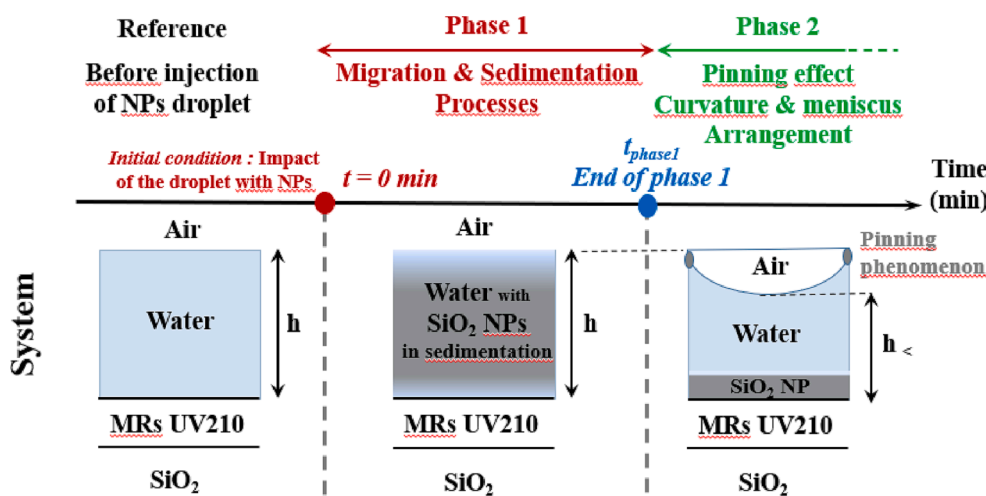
Reference

Before injection of NPs droplet

Phase 1

Migration & Sedimentation Processes

Phase 2

Pinning effect
Curvature & meniscus
Arrangement

Initial condition : Impact of the droplet with NPs

$t = 0$ min

$t_{phase1}$
End of phase 1

Time (min)

System

Air

Water

h

MRs UV210

$SiO_2$

Air

Water with $SiO_2$ NPs in sedimentation

h

MRs UV210

$SiO_2$

Pinning phenomenon

Air

Water

h <

$SiO_2$ NP

MRs UV210

$SiO_2$